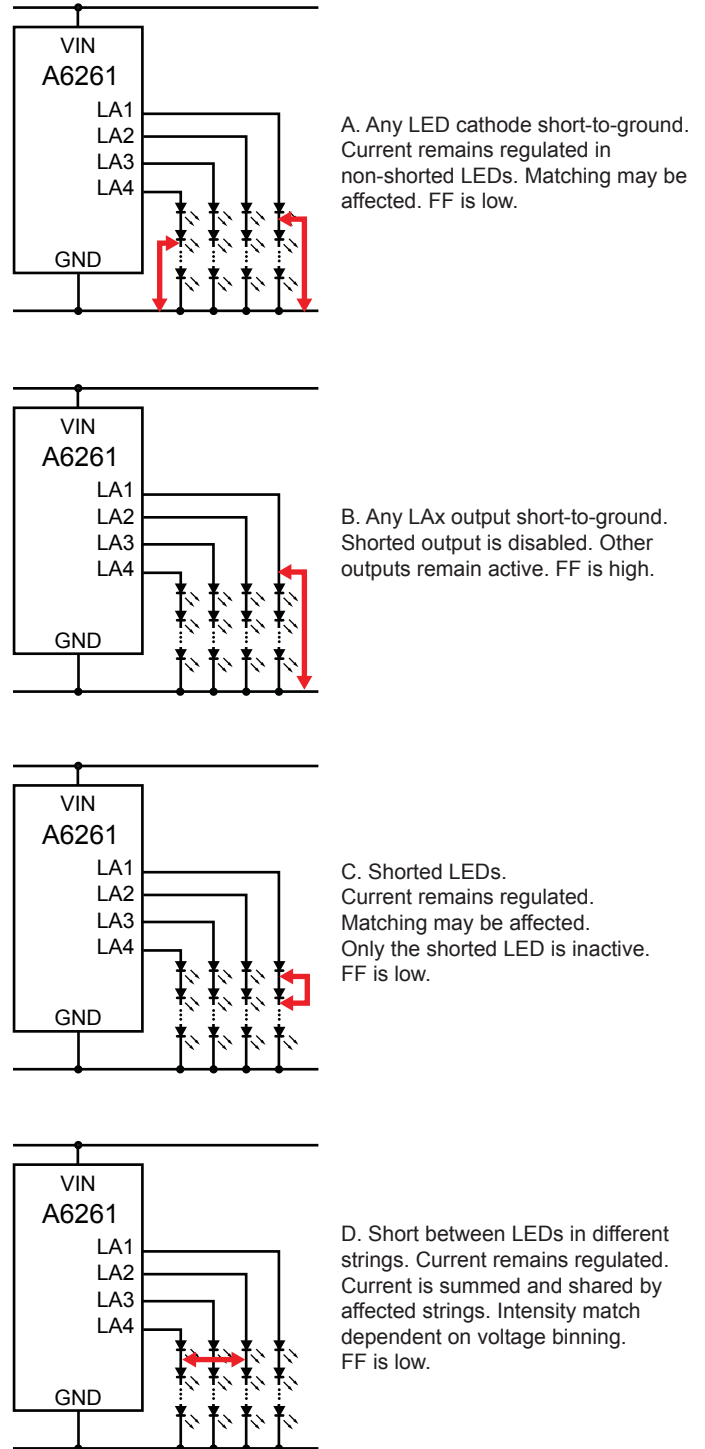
VIN
A6261
LA1
LA2
LA3
LA4
GND

A. Any LED cathode short-to-ground. Current remains regulated in non-shorted LEDs. Matching may be affected. FF is low.

VIN
A6261
LA1
LA2
LA3
LA4
GND

B. Any LAx output short-to-ground. Shorted output is disabled. Other outputs remain active. FF is high.

VIN
A6261
LA1
LA2
LA3
LA4
GND

C. Shorted LEDs.
Current remains regulated.
Matching may be affected.
Only the shorted LED is inactive.
FF is low.

VIN
A6261
LA1
LA2
LA3
LA4
GND

D. Short between LEDs in different strings. Current remains regulated. Current is summed and shared by affected strings. Intensity match dependent on voltage binning.
FF is low.